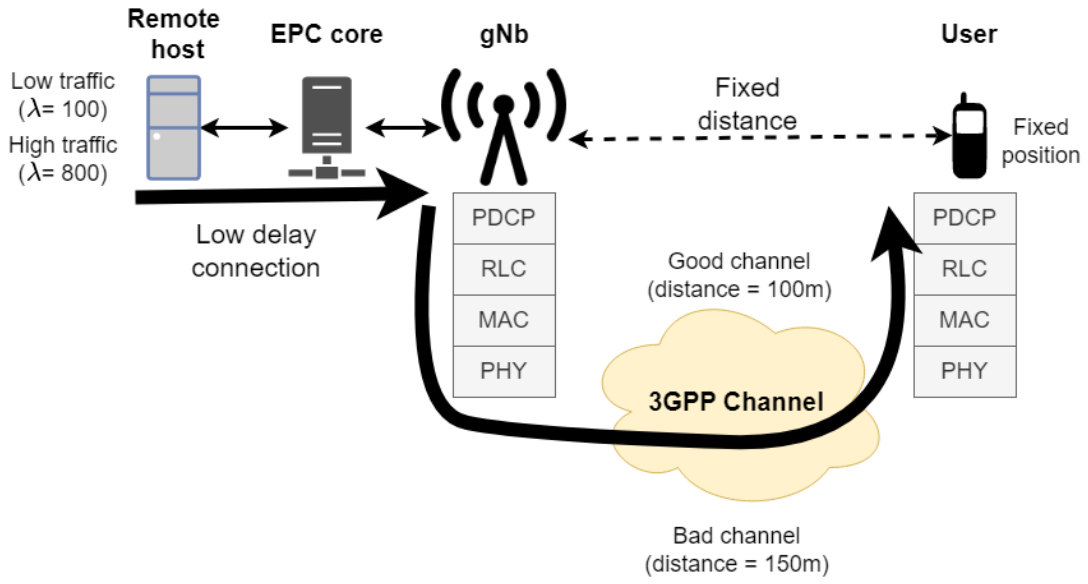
Remote host

EPC core

gNb

User

Low traffic ($\lambda$= 100)

High traffic ($\lambda$= 800)

Fixed distance

Fixed position

Low delay connection

PDCP

RLC

MAC

PHY

Good channel (distance = 100m)

3GPP Channel

PDCP

RLC

MAC

PHY

Bad channel (distance = 150m)